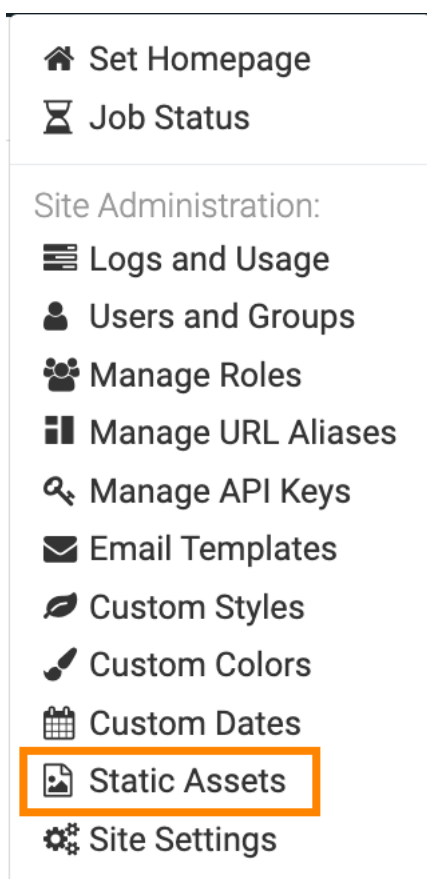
Set Homepage
Job Status

Site Administration:
Logs and Usage
Users and Groups
Manage Roles
Manage URL Aliases
Manage API Keys
Email Templates
Custom Styles
Custom Colors
Custom Dates
Static Assets
Site Settings